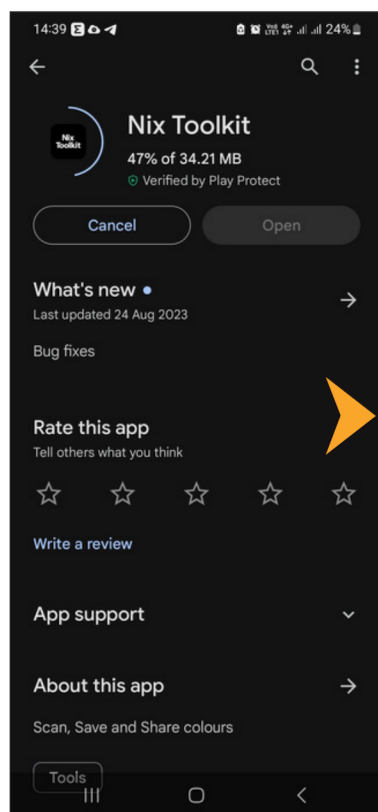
14:39 24%

Nix Toolkit

Nix Toolkit
47% of 34.21 MB
Verified by Play Protect

Cancel
Open

What's new •
Last updated 24 Aug 2023

Bug fixes

Rate this app
Tell others what you think

Write a review

App support

About this app

Scan, Save and Share colours

Tools